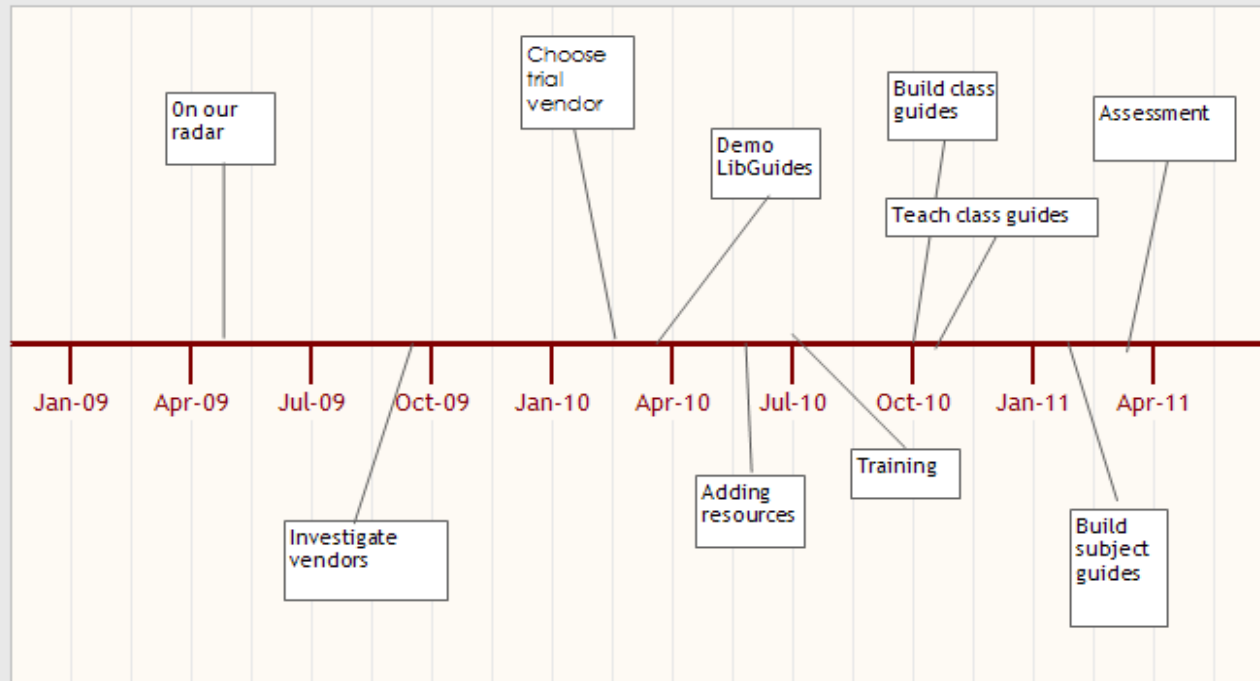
Choose trial vendor

On our radar

Demo LibGuides

Build class guides

Assessment

Teach class guides

Jan-09 Apr-09 Jul-09 Oct-09 Jan-10 Apr-10 Jul-10 Oct-10 Jan-11 Apr-11

Training

Adding resources

Investigate vendors

Build subject guides